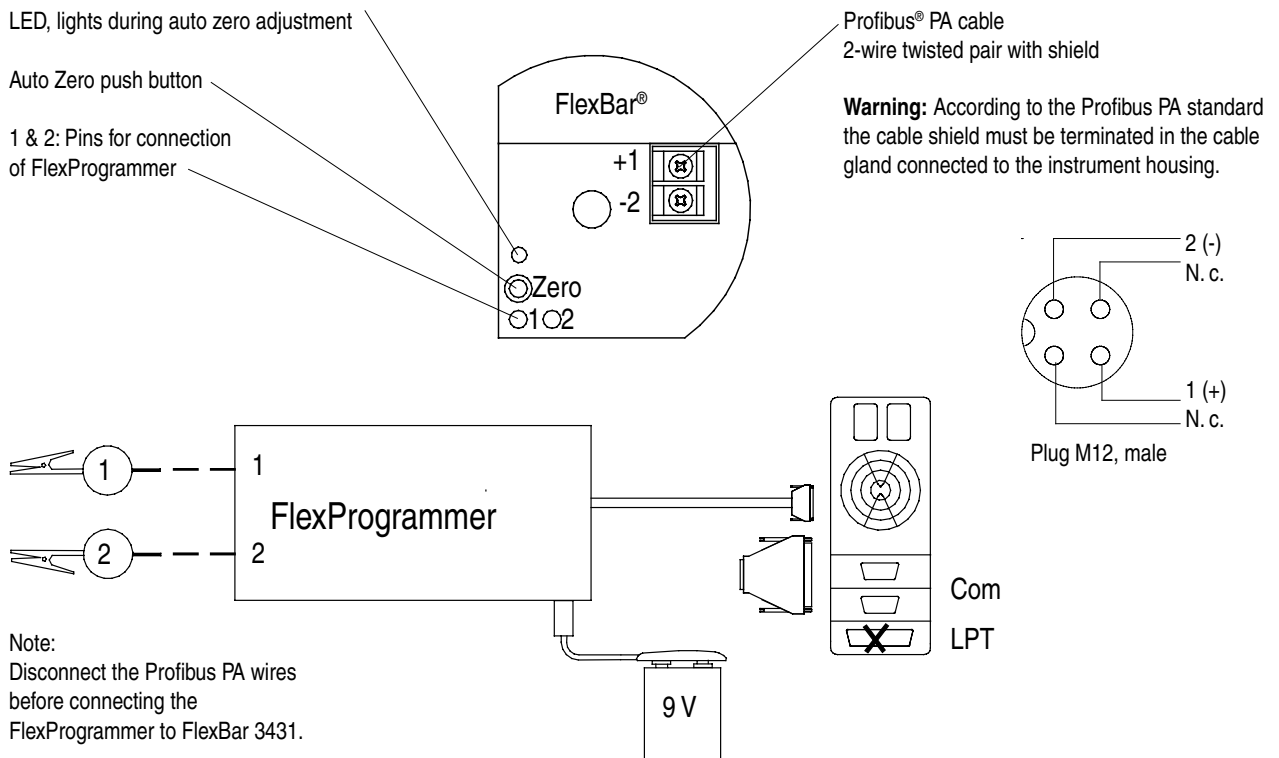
LED, lights during auto zero adjustment

Auto Zero push button

1 & 2: Pins for connection of FlexProgrammer

FlexBar®

+1

-2

Zero

1 2

Profibus® PA cable
2-wire twisted pair with shield

**Warning:** According to the Profibus PA standard the cable shield must be terminated in the cable gland connected to the instrument housing.

2 (-)
N. c.

1 (+)
N. c.

Plug M12, male

1

2

1

FlexProgrammer

2

Com

LPT

Note:
Disconnect the Profibus PA wires before connecting the FlexProgrammer to FlexBar 3431.

9 V